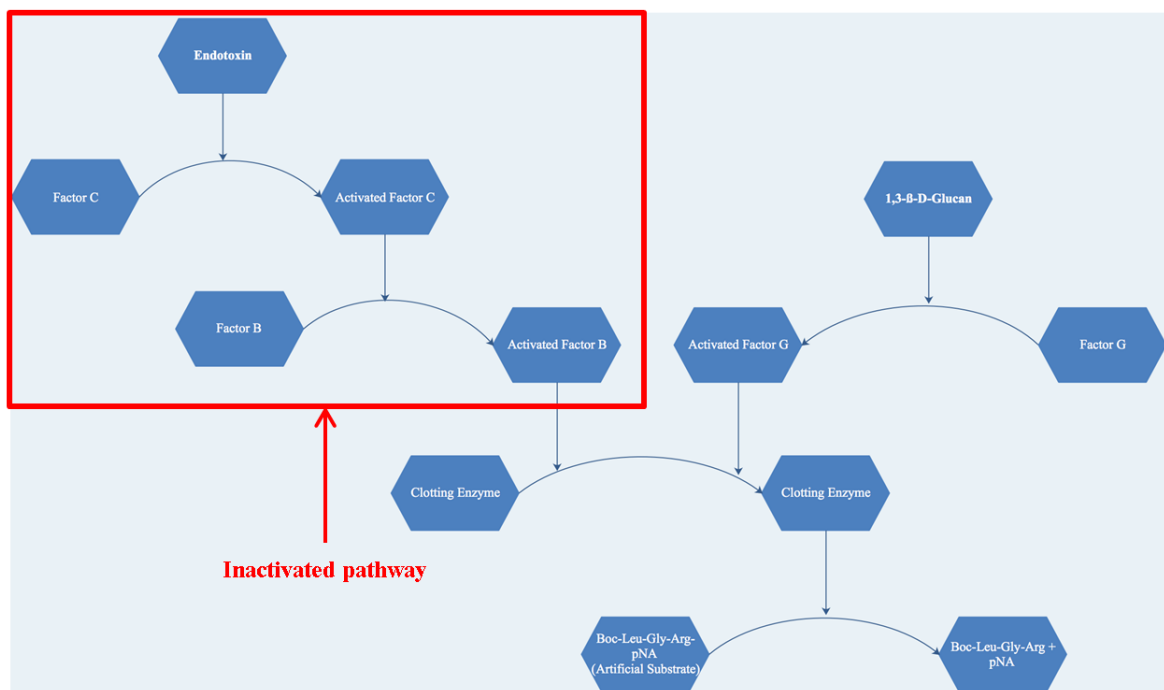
Endotoxin

Factor C

Activated Factor C

Factor B

Activated Factor B

1,3-ß-D-Glucan

Activated Factor G

Factor G

Clotting Enzyme

Clotting Enzyme

Inactivated pathway

Boc-Leu-Gly-Arg-pNA (Artificial Substrate)

Boc-Leu-Gly-Arg + pNA